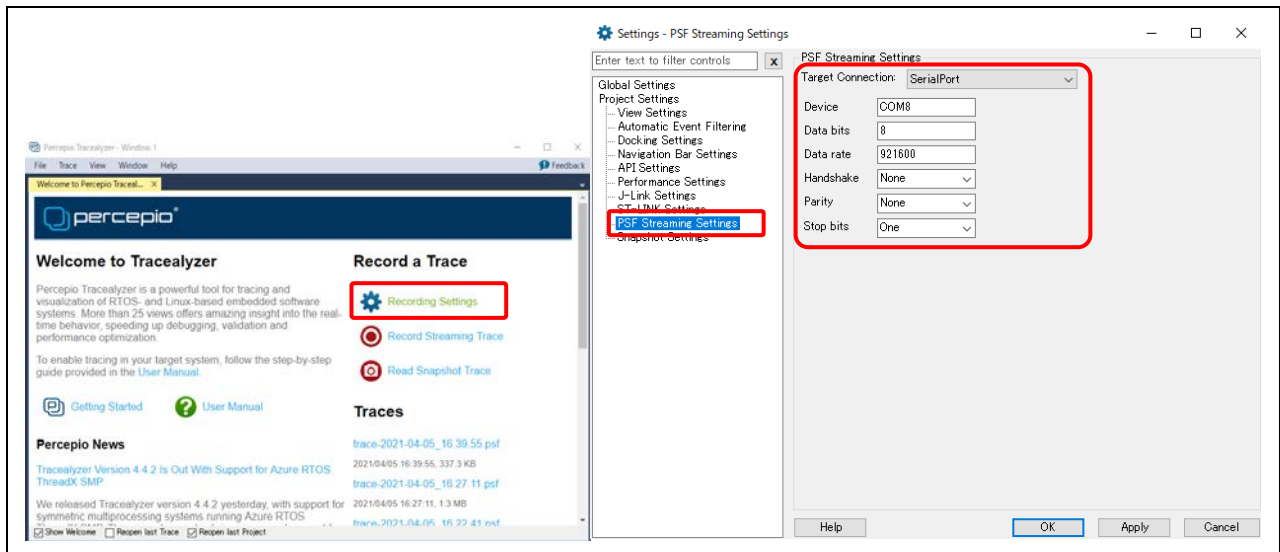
Percepio Tracealyzer - Window 1

File Trace View Window Help

Feedback

Welcome to Percepio Traceal... ×

percepio

Welcome to Tracealyzer

Percepio Tracealyzer is a powerful tool for tracing and visualization of RTOS- and Linux-based embedded software systems. More than 25 views offers amazing insight into the real-time behavior, speeding up debugging, validation and performance optimization.

To enable tracing in your target system, follow the step-by-step guide provided in the User Manual.

Getting Started

User Manual

Percepio News

Tracealyzer Version 4.4.2 Is Out With Support for Azure RTOS ThreadX SMP

We released Tracealyzer version 4.4.2 yesterday, with support for symmetric multiprocessing systems running Azure RTOS

Record a Trace

Recording Settings

Record Streaming Trace

Read Snapshot Trace

Traces

trace-2021-04-05_16.39.55.psf

2021/04/05 16:39:55, 337.3 KB

trace-2021-04-05_16.27.11.psf

2021/04/05 16:27:11, 1.3 MB

trace-2021-04-05_16.22.41.psf

Show Welcome Reopen last Trace Reopen last Project

Settings - PSF Streaming Settings

Enter text to filter controls

x

Global Settings
Project Settings
View Settings
Automatic Event Filtering
Docking Settings
Navigation Bar Settings
API Settings
Performance Settings
J-Link Settings
ST-LINK Settings
PSF Streaming Settings
Snapshot Settings

PSF Streaming Settings

Target Connection: SerialPort

Device COM8

Data bits 8

Data rate 921600

Handshake None

Parity None

Stop bits One

Help

OK

Apply

Cancel